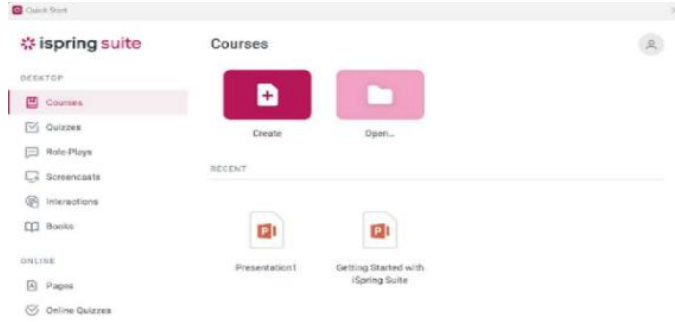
Quick Start

ispring suite

DESKTOP

Courses

Quizzes

Role-Plays

Screencasts

Interactions

Books

ONLINE

Pages

Online Quizzes

Courses

Create

Open...

RECENT

Presentation1

Getting Started with iSpring Suite